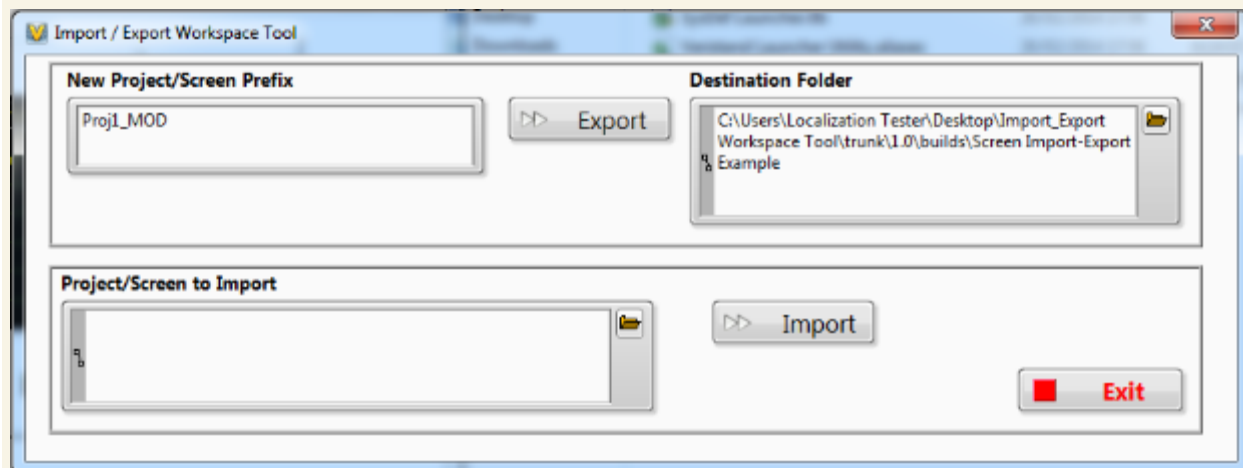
Import / Export Workspace Tool

New Project/Screen Prefix

Proj1_MOD

Export

Destination Folder

C:\Users\Localization Tester\Desktop\Import_Export Workspace Tool\trunk\1.0\builds\Screen Import-Export Example

Project/Screen to Import

Import

Exit